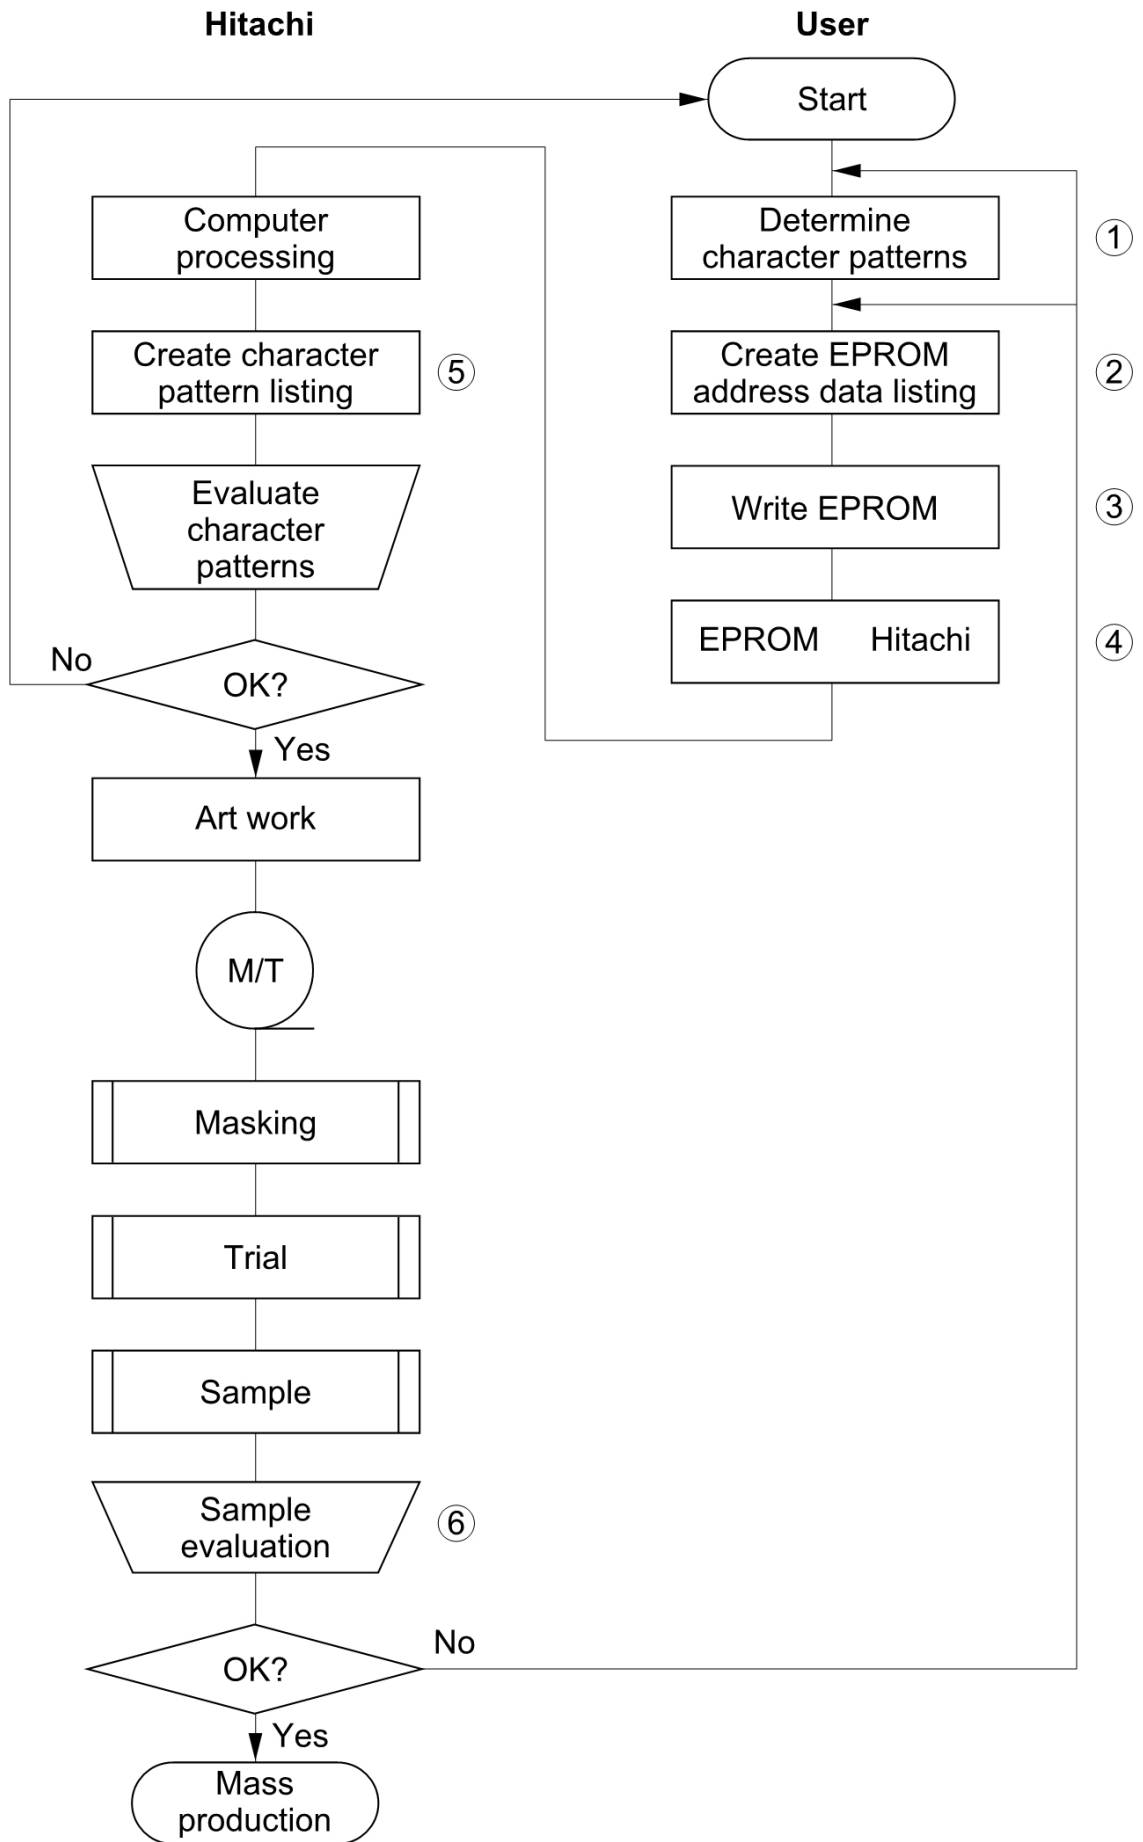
Hitachi

User

Start

Computer processing

Determine character patterns

①

Create character pattern listing

⑤

Create EPROM address data listing

②

Evaluate character patterns

Write EPROM

③

EPROM Hitachi

④

No

OK?

Yes

Art work

M/T

Masking

Trial

Sample

Sample evaluation

⑥

No

OK?

Yes

Mass production